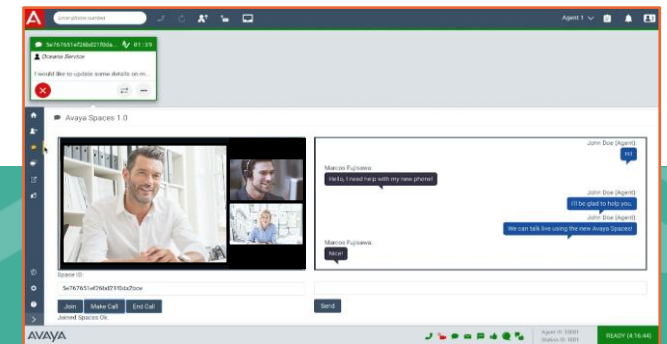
Enter phone number

Agent 1

5e767651ef26bd2100a... 01:39
Doxene Service
I would like to update some details on m...

Avaya Spaces 1.0

John Doe (Agent)
Hi!
Marcos Fujisawa
Hello, I need help with my new phone!
John Doe (Agent)
I'll be glad to help you.
John Doe (Agent)
We can talk live using the new Avaya Spaces!
Marcos Fujisawa
Nice!

Space ID:
5e767651ef26bd2100a2oce

Join
Make Call
End Call
Send

Joined Spaces Ok.

AVAYA

Agent ID: 5001
Station ID: 5001

READY (4:16:44)